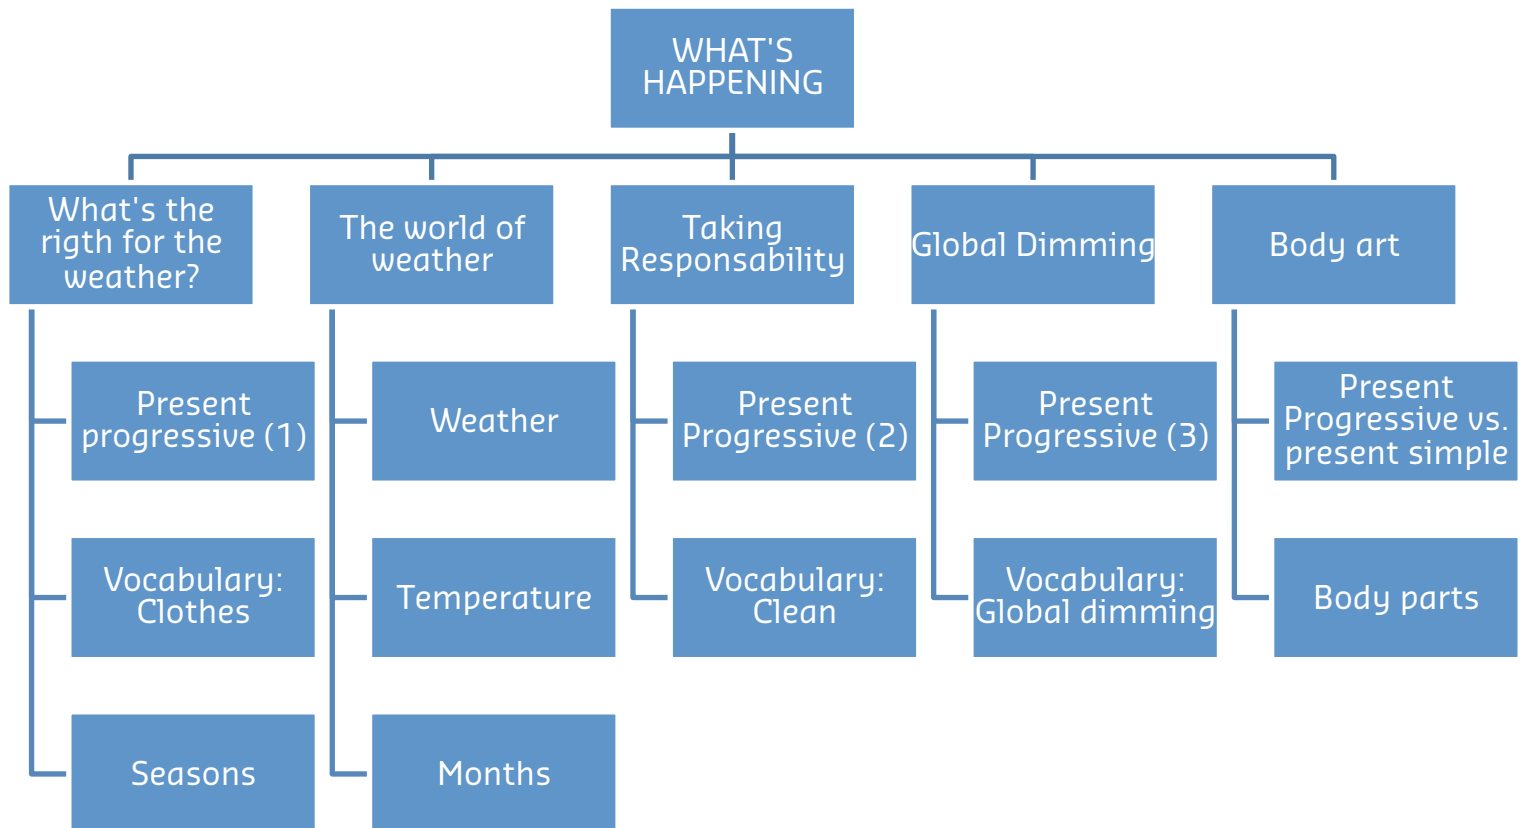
WHAT'S HAPPENING

What's the rigth for the weather?

Present progressive (1)

Vocabulary: Clothes

Seasons

The world of weather

Weather

Temperature

Months

Taking Responsability

Present Progressive (2)

Vocabulary: Clean

Global Dimming

Present Progressive (3)

Vocabulary: Global dimming

Body art

Present Progressive vs. present simple

Body parts